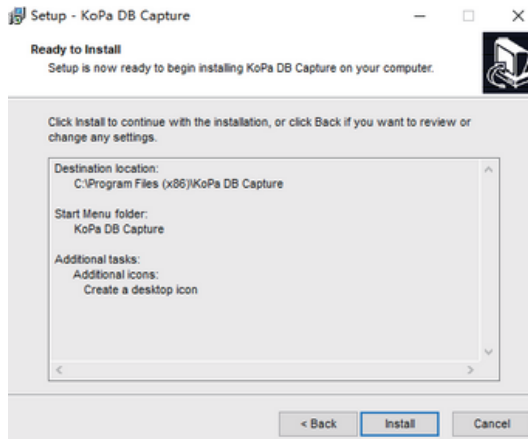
Setup - KoPa DB Capture

Ready to Install
Setup is now ready to begin installing KoPa DB Capture on your computer.

Click Install to continue with the installation, or click Back if you want to review or change any settings.

Destination location:
C:\Program Files (x86)\KoPa DB Capture

Start Menu folder:
KoPa DB Capture

Additional tasks:
Additional icons:
Create a desktop icon

< Back
Install
Cancel